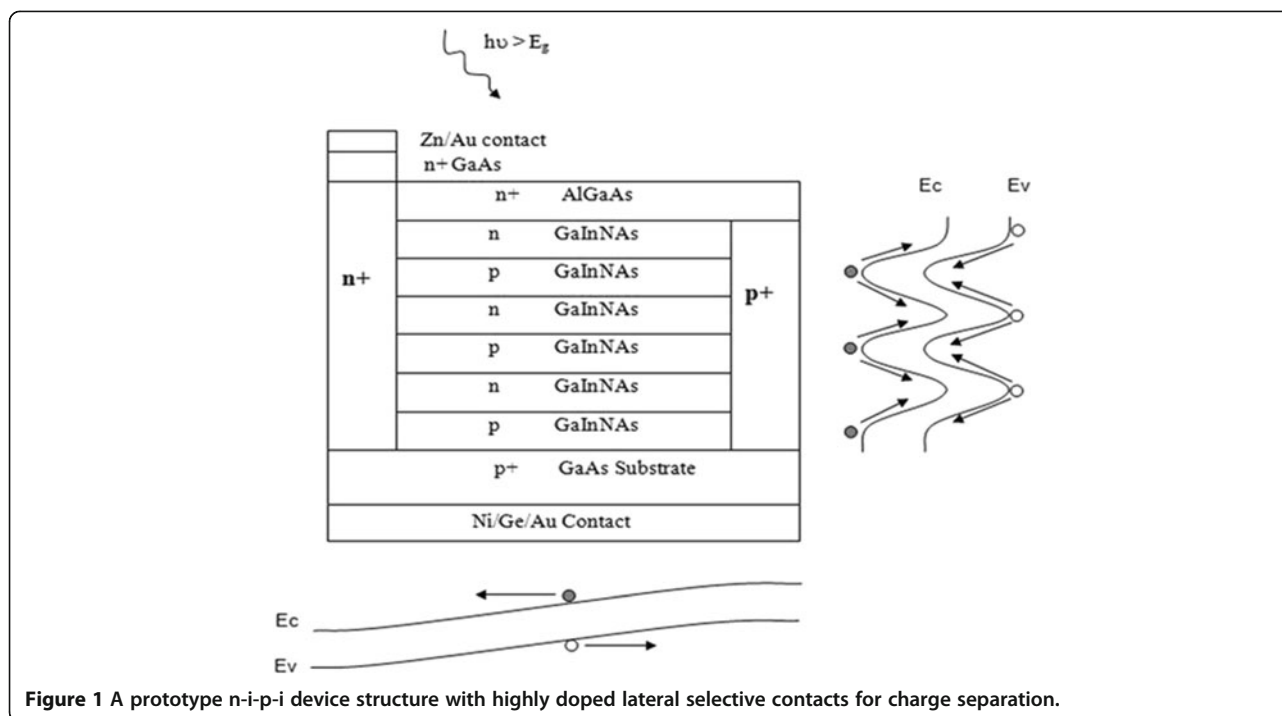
$h\upsilon > E_g$

Zn/Au contact

n+ GaAs

n+ AlGaAs

n GaInNAs

p GaInNAs

n GaInNAs

p GaInNAs

n GaInNAs

p GaInNAs

n+

p+

p+ GaAs Substrate

Ni/Ge/Au Contact

Ec

Ev

Ec

Ev

**Figure 1** A prototype n-i-p-i device structure with highly doped lateral selective contacts for charge separation.